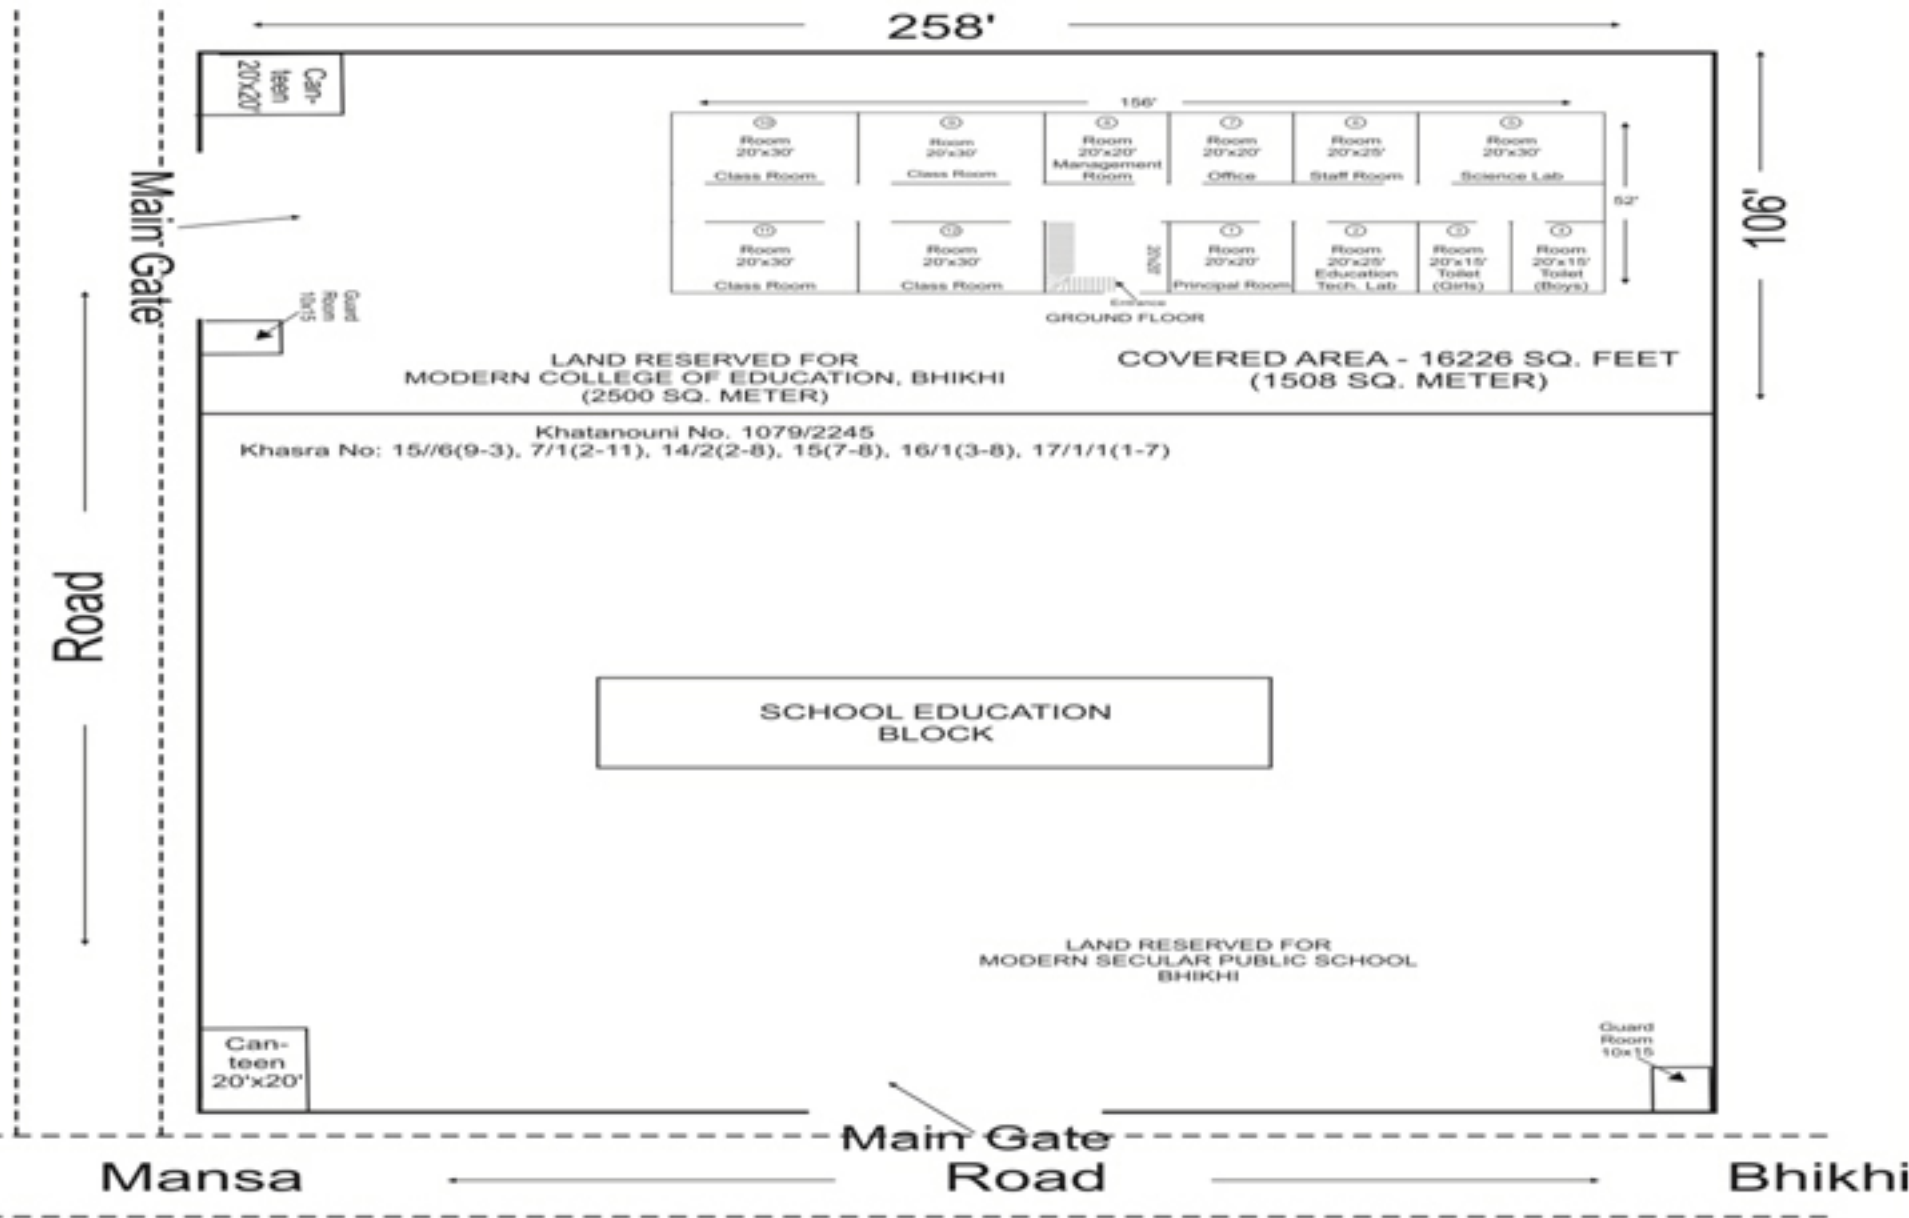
258'

Can-teen 20'x20'

156'

⑩ Room 20'x30' Class Room

⑨ Room 20'x30' Class Room

⑧ Room 20'x20' Management Room

⑦ Room 20'x20' Office

⑥ Room 20'x25' Staff Room

⑤ Room 20'x30' Science Lab

52'

106'

Main Gate

⑪ Room 20'x30' Class Room

⑫ Room 20'x30' Class Room

20x20'

Entrance

① Room 20'x20' Principal Room

② Room 20'x25' Education Tech. Lab

③ Room 20'x15' Toilet (Girls)

④ Room 20'x15' Toilet (Boys)

Guard Room 10x15

GROUND FLOOR

LAND RESERVED FOR MODERN COLLEGE OF EDUCATION, BHIKHI (2500 SQ. METER)

COVERED AREA - 16226 SQ. FEET (1508 SQ. METER)

Khatanouni No. 1079/2245
Khasra No: 15//6(9-3), 7/1(2-11), 14/2(2-8), 15(7-8), 16/1(3-8), 17/1/1(1-7)

Road

SCHOOL EDUCATION BLOCK

LAND RESERVED FOR MODERN SECULAR PUBLIC SCHOOL BHIKHI

Guard Room 10x15

Can-teen 20'x20'

Main Gate

Mansa Road Bhikhi